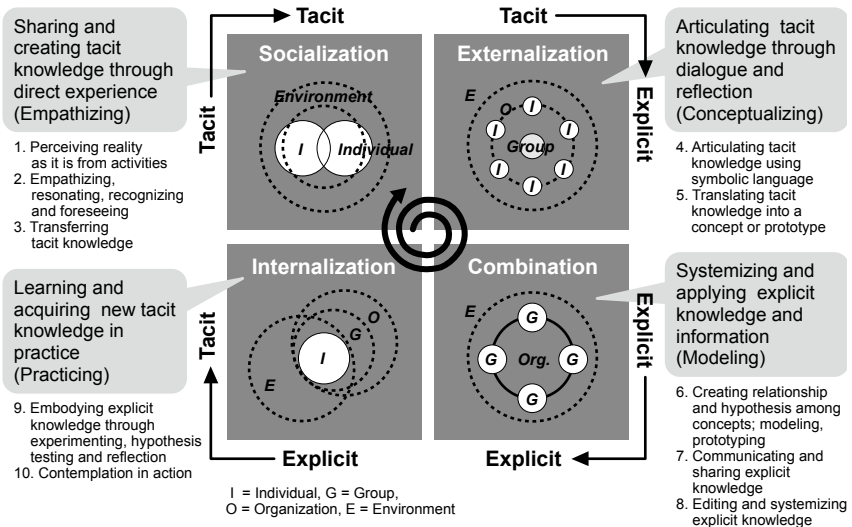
Sharing and creating tacit knowledge through direct experience (Empathizing)

1. Perceiving reality as it is from activities
2. Empathizing, resonating, recognizing and foreseeing
3. Transferring tacit knowledge

Tacit

Tacit

Socialization

Environment

I

Individual

Tacit

Externalization

E

O

I

I

I

Group

I

I

I

I

Explicit

Articulating tacit knowledge through dialogue and reflection (Conceptualizing)

4. Articulating tacit knowledge using symbolic language
5. Translating tacit knowledge into a concept or prototype

Learning and acquiring new tacit knowledge in practice (Practicing)

9. Embodying explicit knowledge through experimenting, hypothesis testing and reflection
10. Contemplation in action

Tacit

Internalization

G

O

I

E

Combination

E

G

G

Org.

G

G

Explicit

Systemizing and applying explicit knowledge and information (Modeling)

6. Creating relationship and hypothesis among concepts; modeling, prototyping
7. Communicating and sharing explicit knowledge
8. Editing and systemizing explicit knowledge

Explicit

Explicit

I = Individual, G = Group, O = Organization, E = Environment